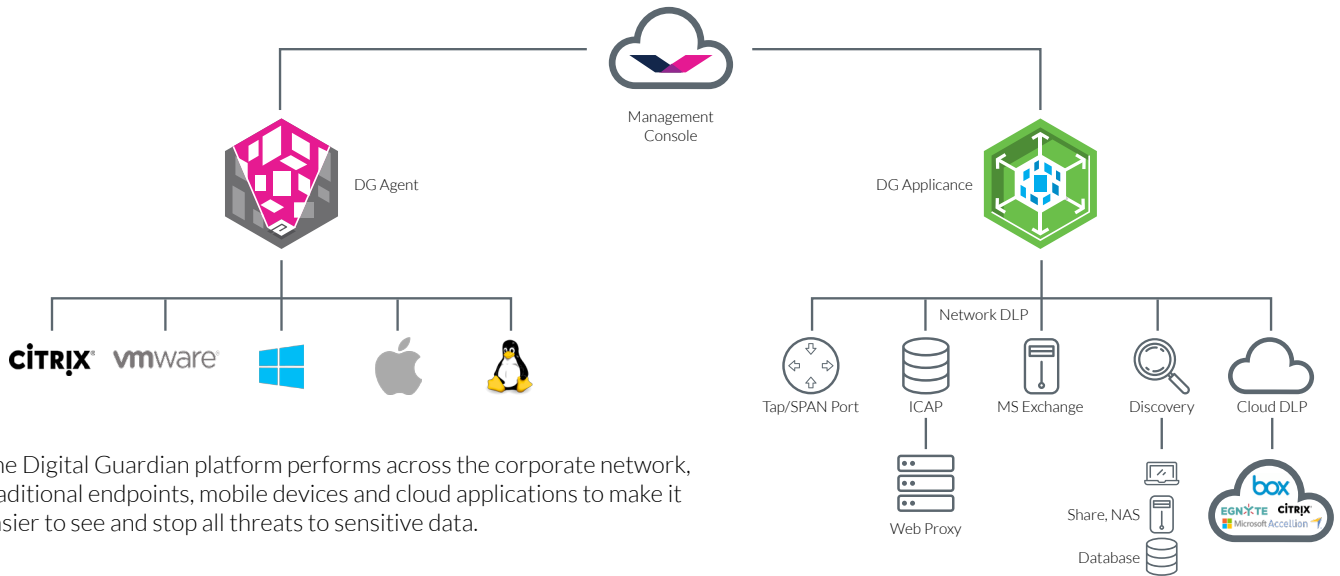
Management Console

DG Agent

DG Applicance

CITRIX vmware

Network DLP

Tap/SPAN Port

ICAP

MS Exchange

Discovery

Cloud DLP

Web Proxy

Share, NAS

Database

box
EGNYTE CITRIX
Microsoft Accellion

he Digital Guardian platform performs across the corporate network, aditional endpoints, mobile devices and cloud applications to make it asier to see and stop all threats to sensitive data.